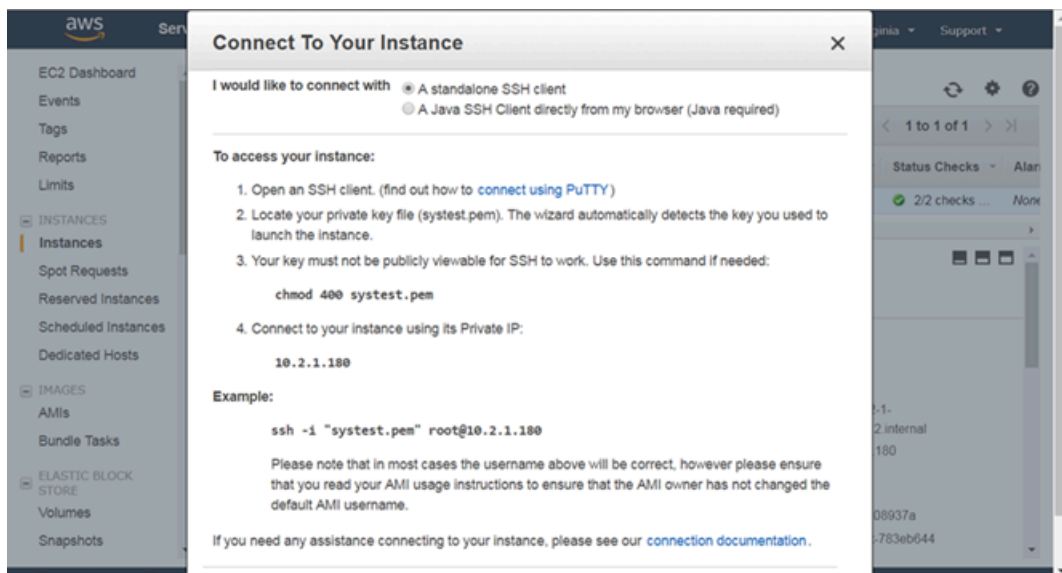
aws

Serv

ginia ▾

Support ▾

EC2 Dashboard
Events
Tags
Reports
Limits

INSTANCES
Instances
Spot Requests
Reserved Instances
Scheduled Instances
Dedicated Hosts

IMAGES
AMIs
Bundle Tasks

ELASTIC BLOCK STORE
Volumes
Snapshots

Connect To Your Instance

×

I would like to connect with
A standalone SSH client
A Java SSH Client directly from my browser (Java required)

To access your instance:

1. Open an SSH client. (find out how to connect using PuTTY)

2. Locate your private key file (systest.pem). The wizard automatically detects the key you used to launch the instance.

3. Your key must not be publicly viewable for SSH to work. Use this command if needed:

chmod 400 systest.pem

4. Connect to your instance using its Private IP:

10.2.1.180

Example:

ssh -i "systest.pem" root@10.2.1.180

Please note that in most cases the username above will be correct, however please ensure that you read your AMI usage instructions to ensure that the AMI owner has not changed the default AMI username.

If you need any assistance connecting to your instance, please see our connection documentation.

< 1 to 1 of 1 > >|

Status Checks

Alar

2/2 checks ...

None

2-1-
2.internal
180

08937a
-783eb644